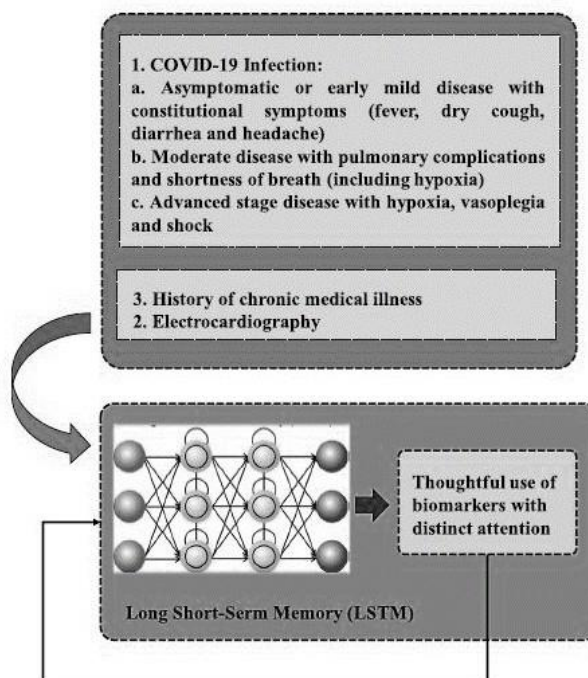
1. COVID-19 Infection:
a. Asymptomatic or early mild disease with constitutional symptoms (fever, dry cough, diarrhea and headache)
b. Moderate disease with pulmonary complications and shortness of breath (including hypoxia)
c. Advanced stage disease with hypoxia, vasoplegia and shock

3. History of chronic medical illness
2. Electrocardiography

Thoughtful use of biomarkers with distinct attention

Long Short-Serm Memory (LSTM)